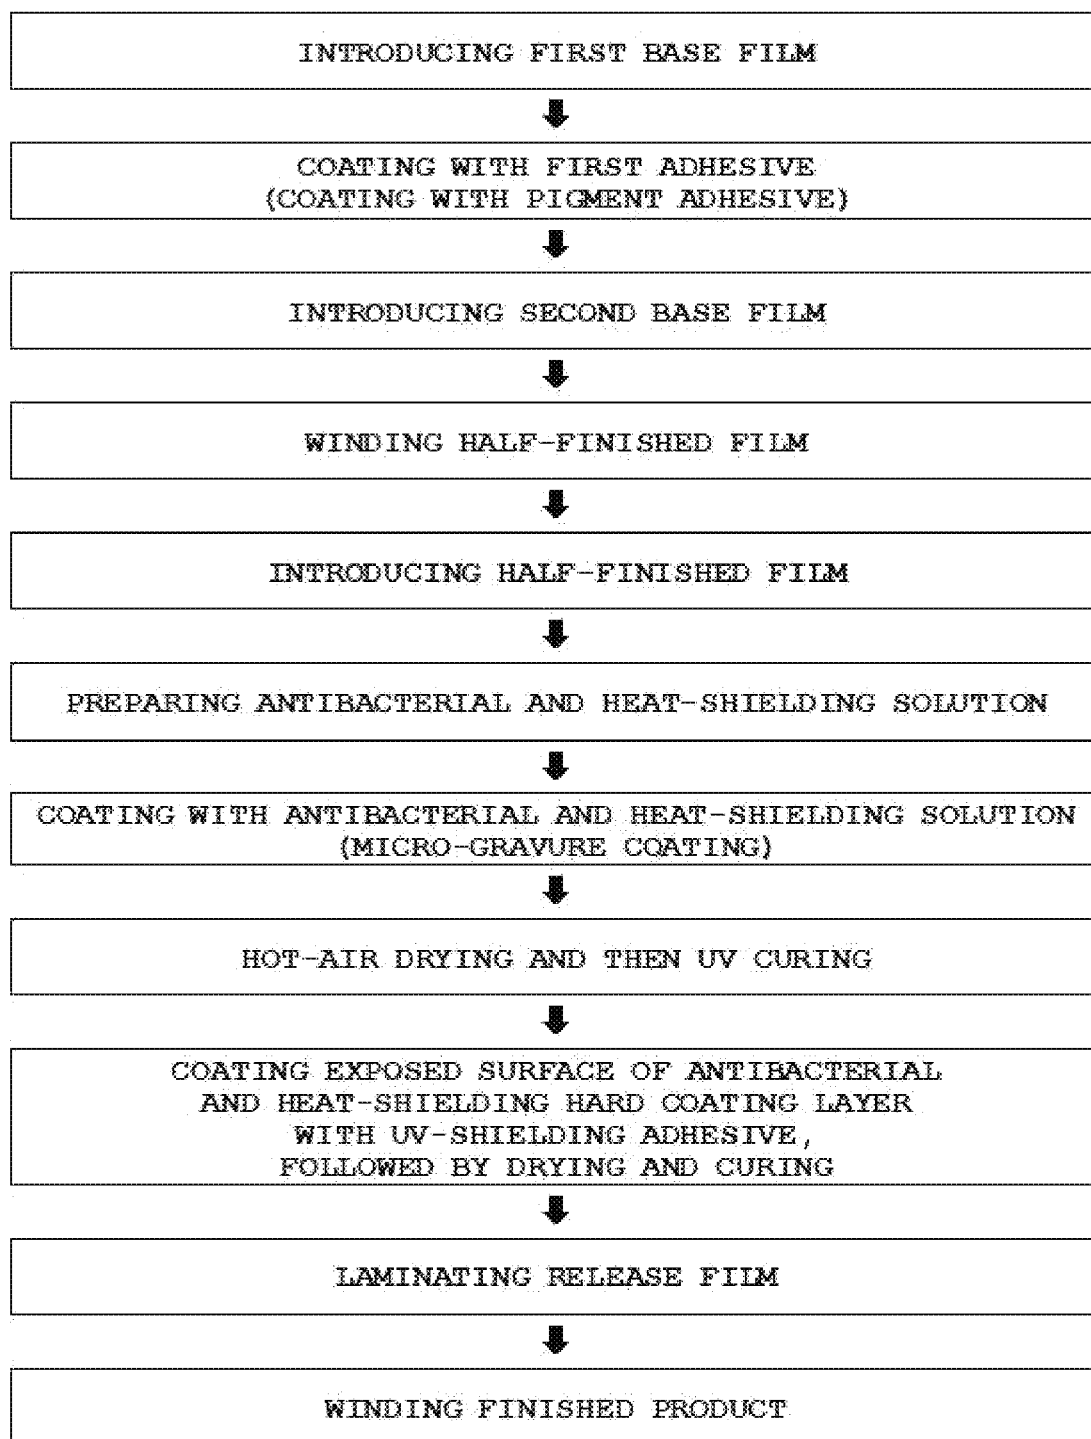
INTRODUCING FIRST BASE FILM

COATING WITH FIRST ADHESIVE (COATING WITH PIGMENT ADHESIVE)

INTRODUCING SECOND BASE FILM

WINDING HALF-FINISHED FILM

INTRODUCING HALF-FINISHED FILM

PREPARING ANTIBACTERIAL AND HEAT-SHIELDING SOLUTION

COATING WITH ANTIBACTERIAL AND HEAT-SHIELDING SOLUTION (MICRO-GRAVURE COATING)

HOT-AIR DRYING AND THEN UV CURING

COATING EXPOSED SURFACE OF ANTIBACTERIAL AND HEAT-SHIELDING HARD COATING LAYER WITH UV-SHIELDING ADHESIVE, FOLLOWED BY DRYING AND CURING

LAMINATING RELEASE FILM

WINDING FINISHED PRODUCT